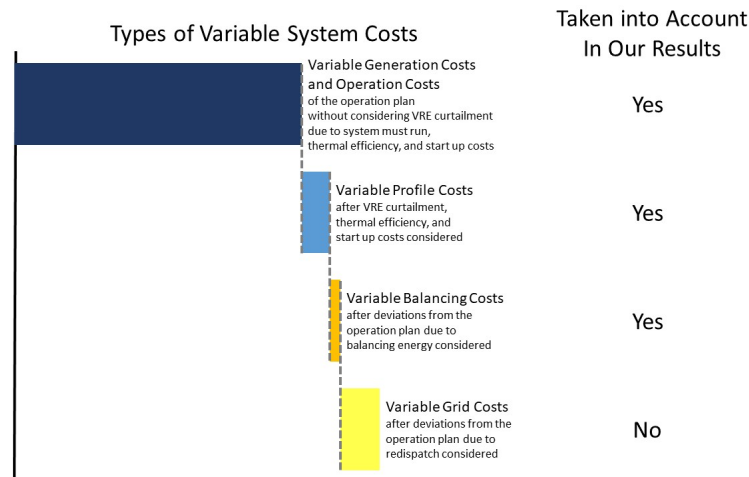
Types of Variable System Costs

Taken into Account In Our Results

Variable Generation Costs and Operation Costs
of the operation plan without considering VRE curtailment due to system must run, thermal efficiency, and start up costs

Yes

Variable Profile Costs
after VRE curtailment, thermal efficiency, and start up costs considered

Yes

Variable Balancing Costs
after deviations from the operation plan due to balancing energy considered

Yes

Variable Grid Costs
after deviations from the operation plan due to redispatch considered

No